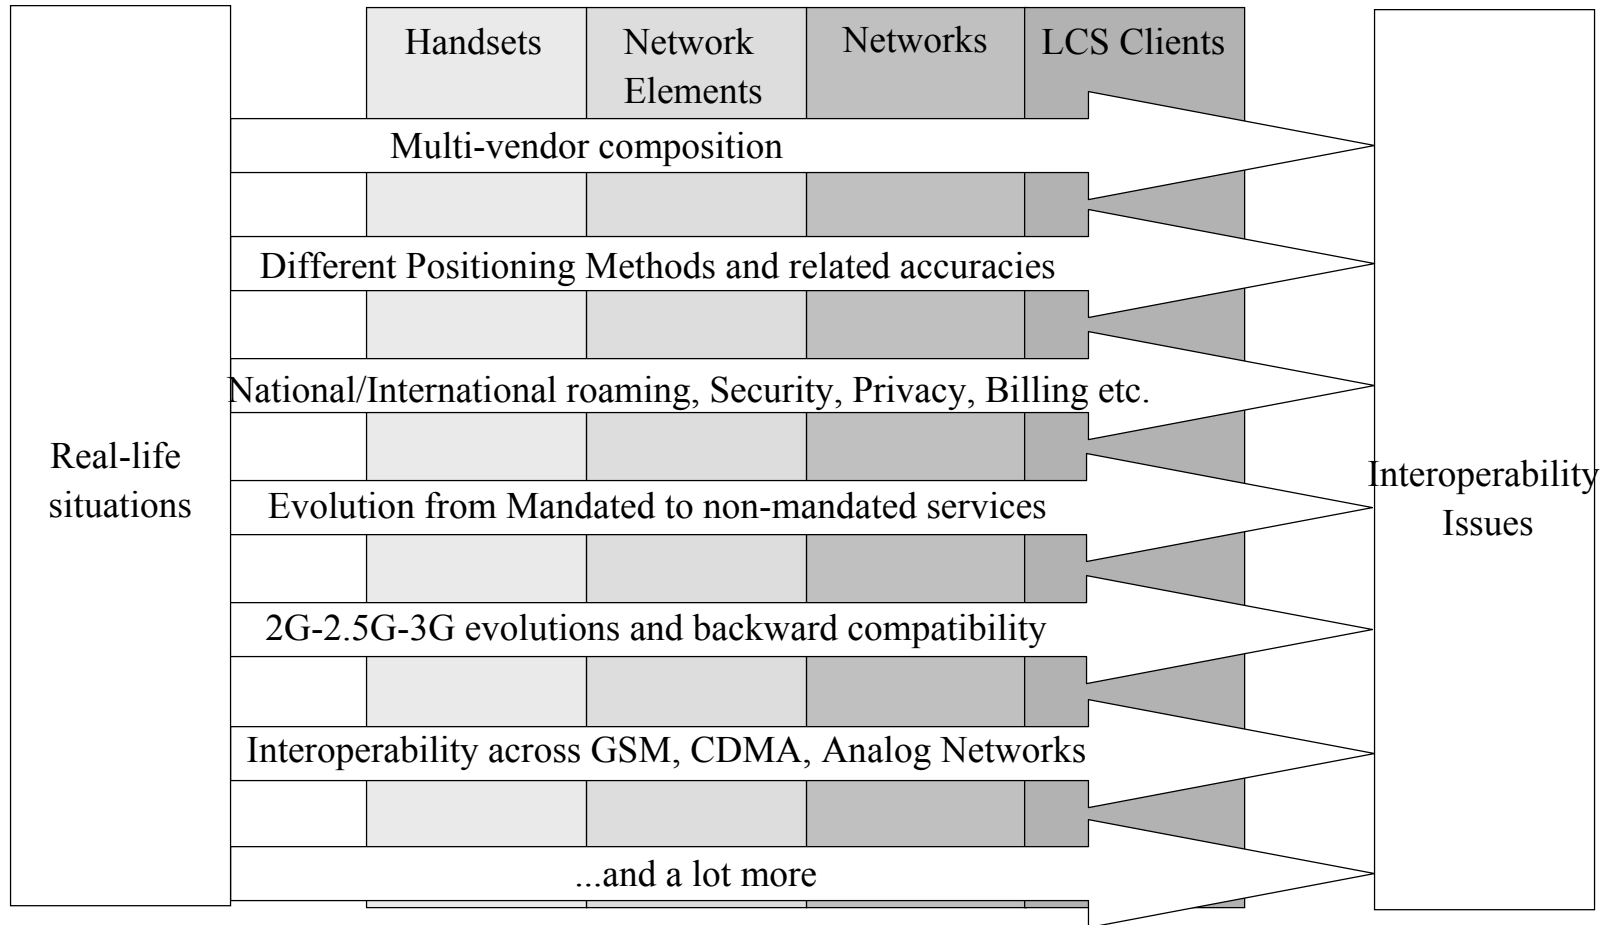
Handsets

Network Elements

Networks

LCS Clients

Real-life situations

Multi-vendor composition

Different Positioning Methods and related accuracies

National/International roaming, Security, Privacy, Billing etc.

Evolution from Mandated to non-mandated services

2G-2.5G-3G evolutions and backward compatibility

Interoperability across GSM, CDMA, Analog Networks

...and a lot more

Interoperability Issues